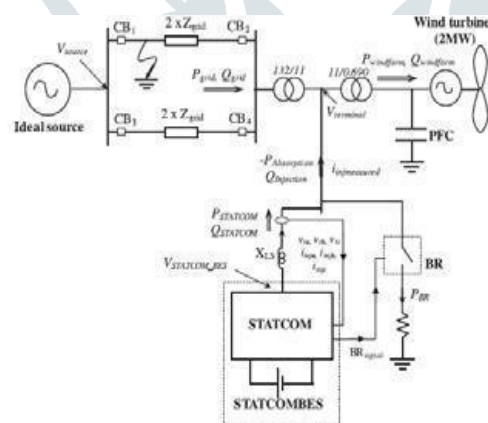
Wind turbine (2MW)

$V_{source}$

Ideal source

$CB_1$

$2 \times Z_{grid}$

$CB_2$

$CB_3$

$2 \times Z_{grid}$

$CB_4$

$P_{grid}, Q_{grid}$

132/11

11/0.690

$P_{windfarm}, Q_{windfarm}$

$V_{terminal}$

PFC

$-P_{Absorption}$

$Q_{Injection}$

$i_{infmeasured}$

$P_{STATCOM}$

$Q_{STATCOM}$

$X_{LS}$

$v_{sa}, v_{sb}, v_{sc}$

$i_{sqa}, i_{sqb}, i_{sqc}$

$V_{STATCOM\_RES}$

BR

$P_{BR}$

STATCOM

$BR_{signal}$

STATCOMBES